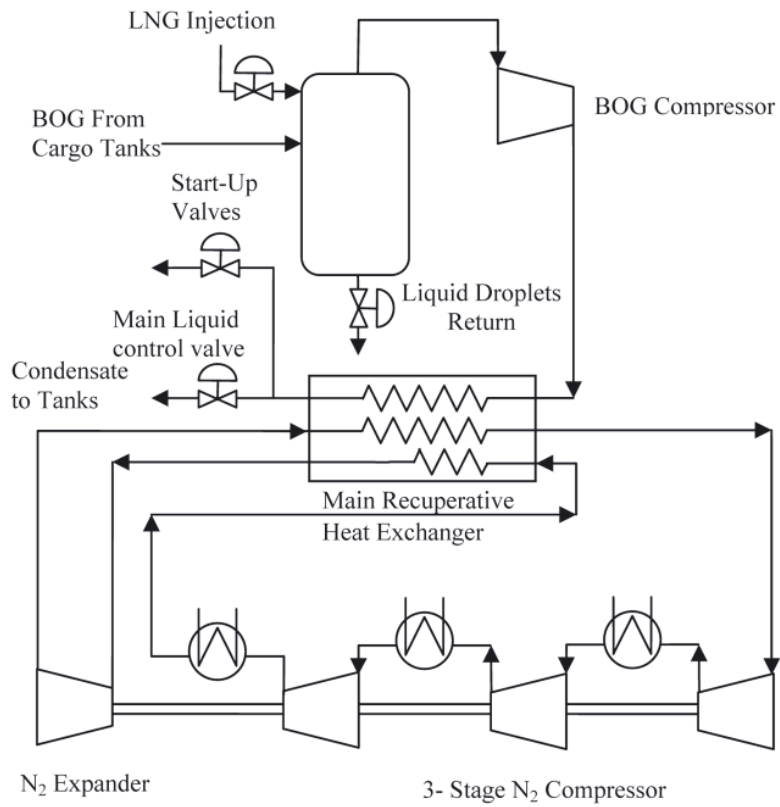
LNG Injection

BOG From Cargo Tanks

BOG Compressor

Start-Up Valves

Liquid Droplets Return

Main Liquid control valve

Condensate to Tanks

Main Recuperative Heat Exchanger

$N_2$ Expander

3- Stage $N_2$ Compressor